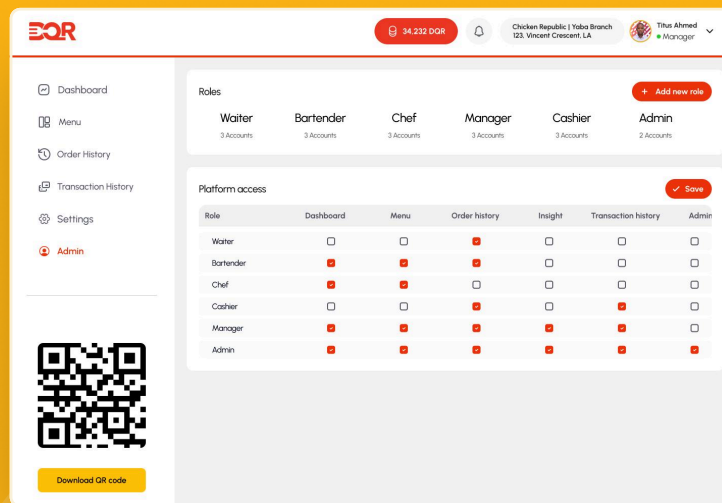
DQR

34,232 DQR

Chicken Republic | Yaba Branch
123, Vincent Crescent, LA

Titus Ahmed
Manager

Dashboard
Menu
Order History
Transaction History
Settings
Admin

Download QR code

Roles

Add new role

Waiter
3 Accounts

Bartender
3 Accounts

Chef
3 Accounts

Manager
3 Accounts

Cashier
3 Accounts

Admin
2 Accounts

Platform access

Save

| Role | Dashboard | Menu | Order history | Insight | Transaction history | Admin |
|---|---|---|---|---|---|---|
| Waiter | ☐ | ☐ | ☑ | ☐ | ☐ | ☐ |
| Bartender | ☑ | ☑ | ☑ | ☐ | ☐ | ☐ |
| Chef | ☑ | ☑ | ☐ | ☐ | ☐ | ☐ |
| Cashier | ☐ | ☐ | ☐ | ☐ | ☑ | ☐ |
| Manager | ☑ | ☑ | ☑ | ☑ | ☑ | ☐ |
| Admin | ☑ | ☑ | ☑ | ☑ | ☑ | ☑ |